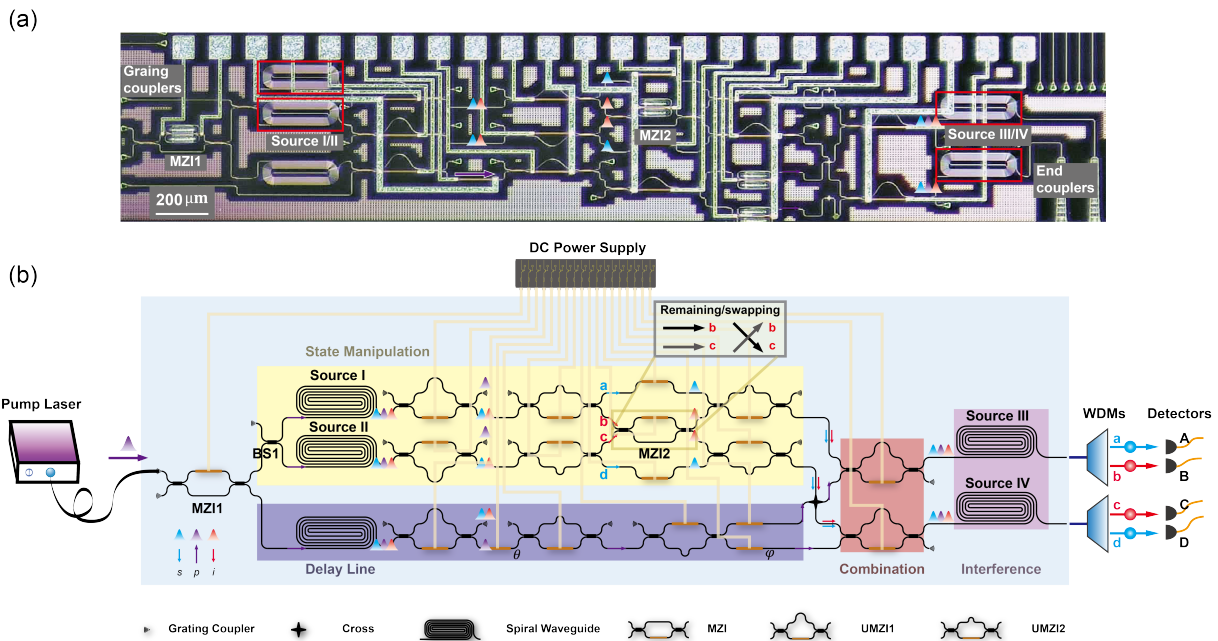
(a)

Graing couplers

Source I/II

MZI1

MZI2

Source III/IV

End couplers

200 μm

(b)

DC Power Supply

Remaining/swapping

b

c

b

c

State Manipulation

Source I

Source II

Pump Laser

BS1

MZI1

a

b

c

d

MZI2

$\theta$

$\varphi$

Delay Line

s p i

Combination

Source III

Source IV

Interference

WDMs

Detectors

a

b

c

d

A

B

C

D

Grating Coupler

Cross

Spiral Waveguide

MZI

UMZI1

UMZI2